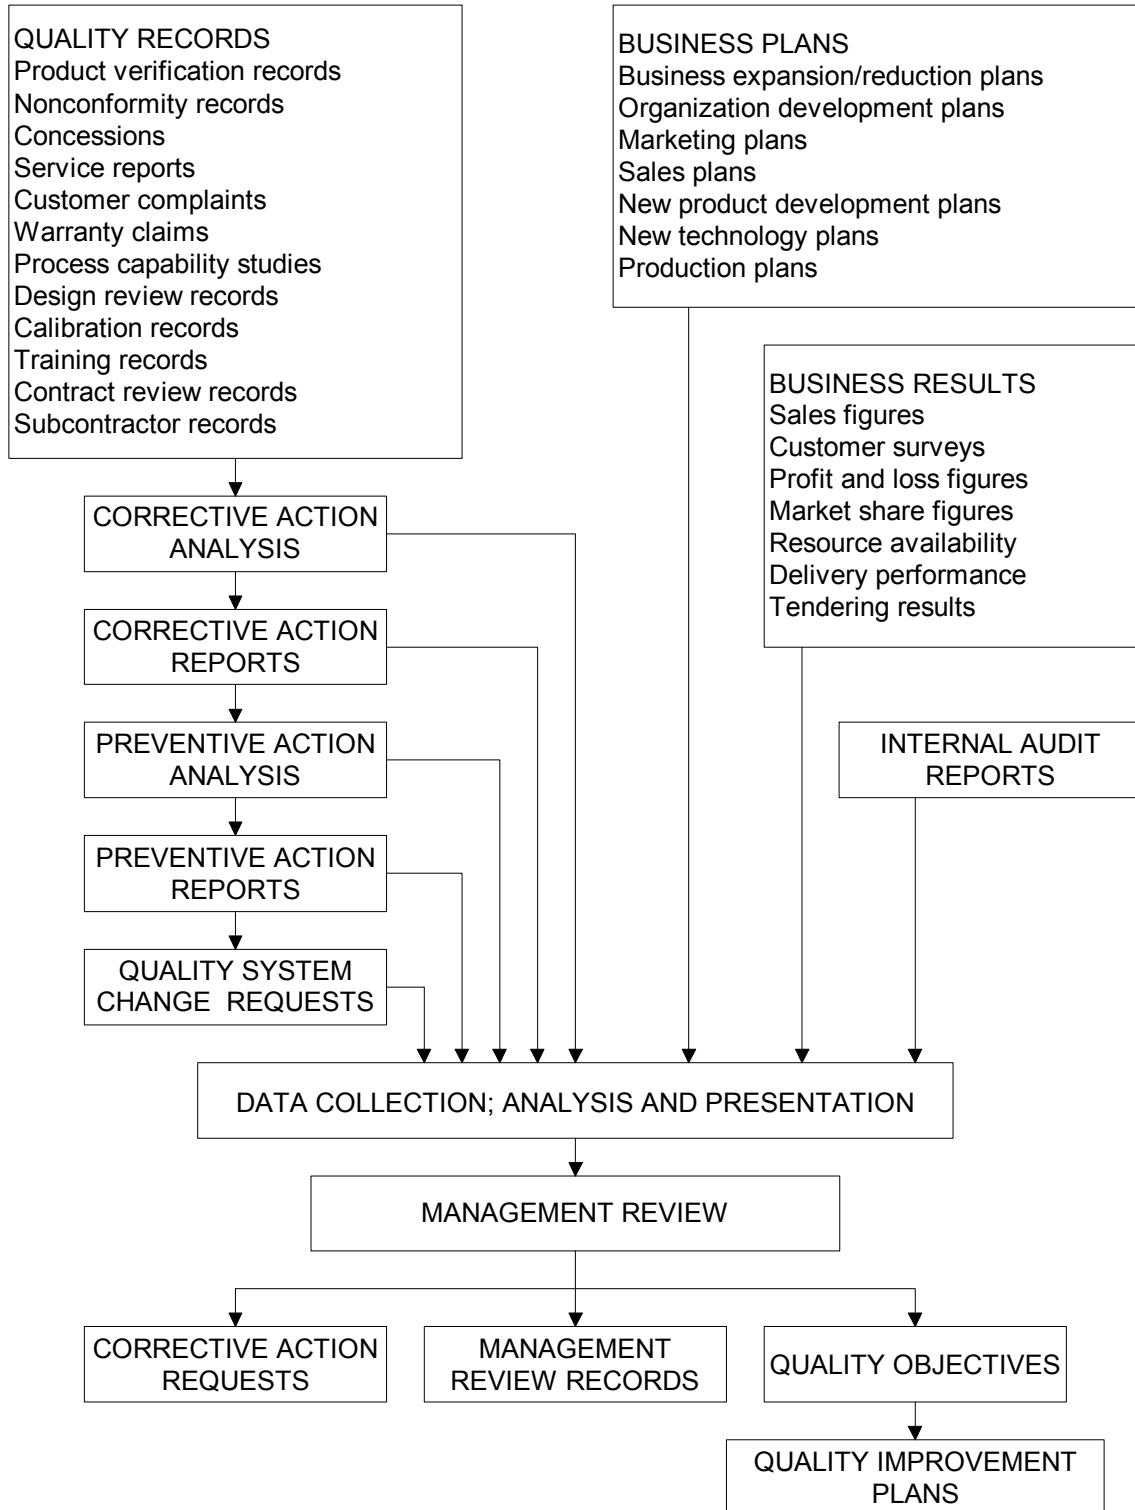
QUALITY RECORDS
Product verification records
Nonconformity records
Concessions
Service reports
Customer complaints
Warranty claims
Process capability studies
Design review records
Calibration records
Training records
Contract review records
Subcontractor records

BUSINESS PLANS
Business expansion/reduction plans
Organization development plans
Marketing plans
Sales plans
New product development plans
New technology plans
Production plans

BUSINESS RESULTS
Sales figures
Customer surveys
Profit and loss figures
Market share figures
Resource availability
Delivery performance
Tendering results

CORRECTIVE ACTION ANALYSIS

CORRECTIVE ACTION REPORTS

PREVENTIVE ACTION ANALYSIS

PREVENTIVE ACTION REPORTS

QUALITY SYSTEM CHANGE REQUESTS

INTERNAL AUDIT REPORTS

DATA COLLECTION; ANALYSIS AND PRESENTATION

MANAGEMENT REVIEW

CORRECTIVE ACTION REQUESTS

MANAGEMENT REVIEW RECORDS

QUALITY OBJECTIVES

QUALITY IMPROVEMENT PLANS